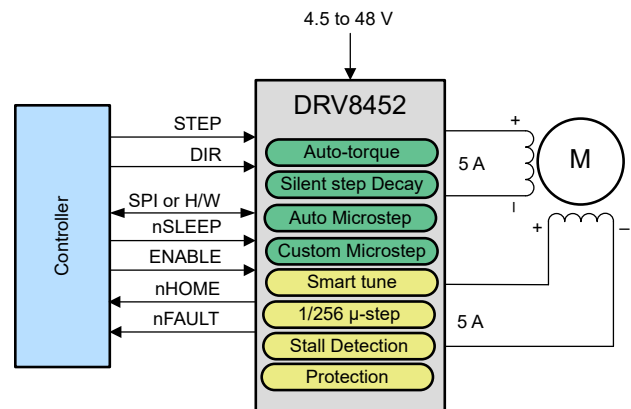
4.5 to 48 V

DRV8452

Controller

STEP
DIR
SPI or H/W
nSLEEP
ENABLE
nHOME
nFAULT

Auto-torque
Silent step Decay
Auto Microstep
Custom Microstep
Smart tune
1/256 µ-step
Stall Detection
Protection

+
5 A
M
–
+
–
5 A